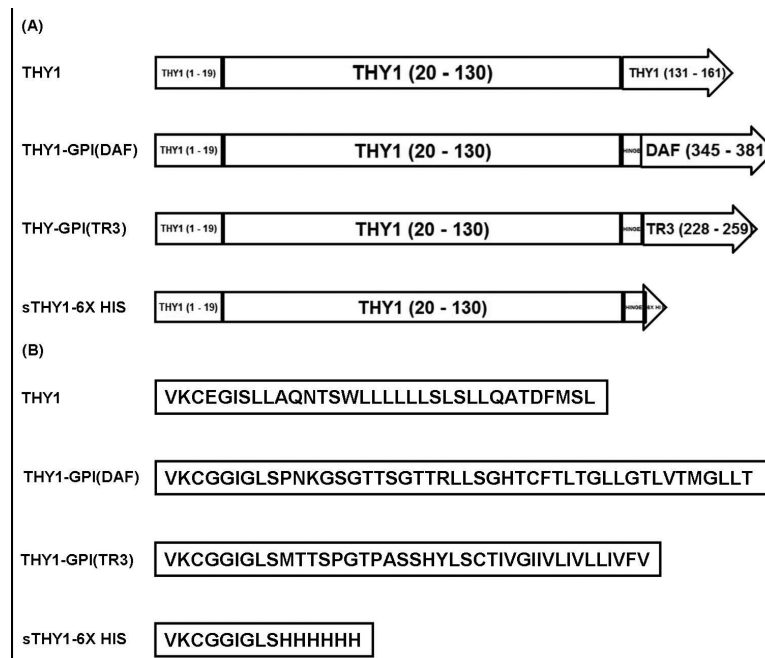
(A)

THY1 THY1 (1 - 19) THY1 (20 - 130) THY1 (131 - 161)

THY1-GPI(DAF) THY1 (1 - 19) THY1 (20 - 130) HINGE DAF (345 - 381

THY-GPI(TR3) THY1 (1 - 19) THY1 (20 - 130) HINGE TR3 (228 - 259

sTHY1-6X HIS THY1 (1 - 19) THY1 (20 - 130) HINGE 6X HIS

(B)

THY1 VKCEGISLLAQNTSWLLLLLLSLSLLQATDFMSL

THY1-GPI(DAF) VKCGGIGLSPNKGSGTTSGTTRLLSGHTCFTLTGLLGTLVTMGLLT

THY1-GPI(TR3) VKCGGIGLSMTTSPGTPASSHYLSCTIVGIIVLIVLLIVFV

sTHY1-6X HIS VKCGGIGLSHHHHHH